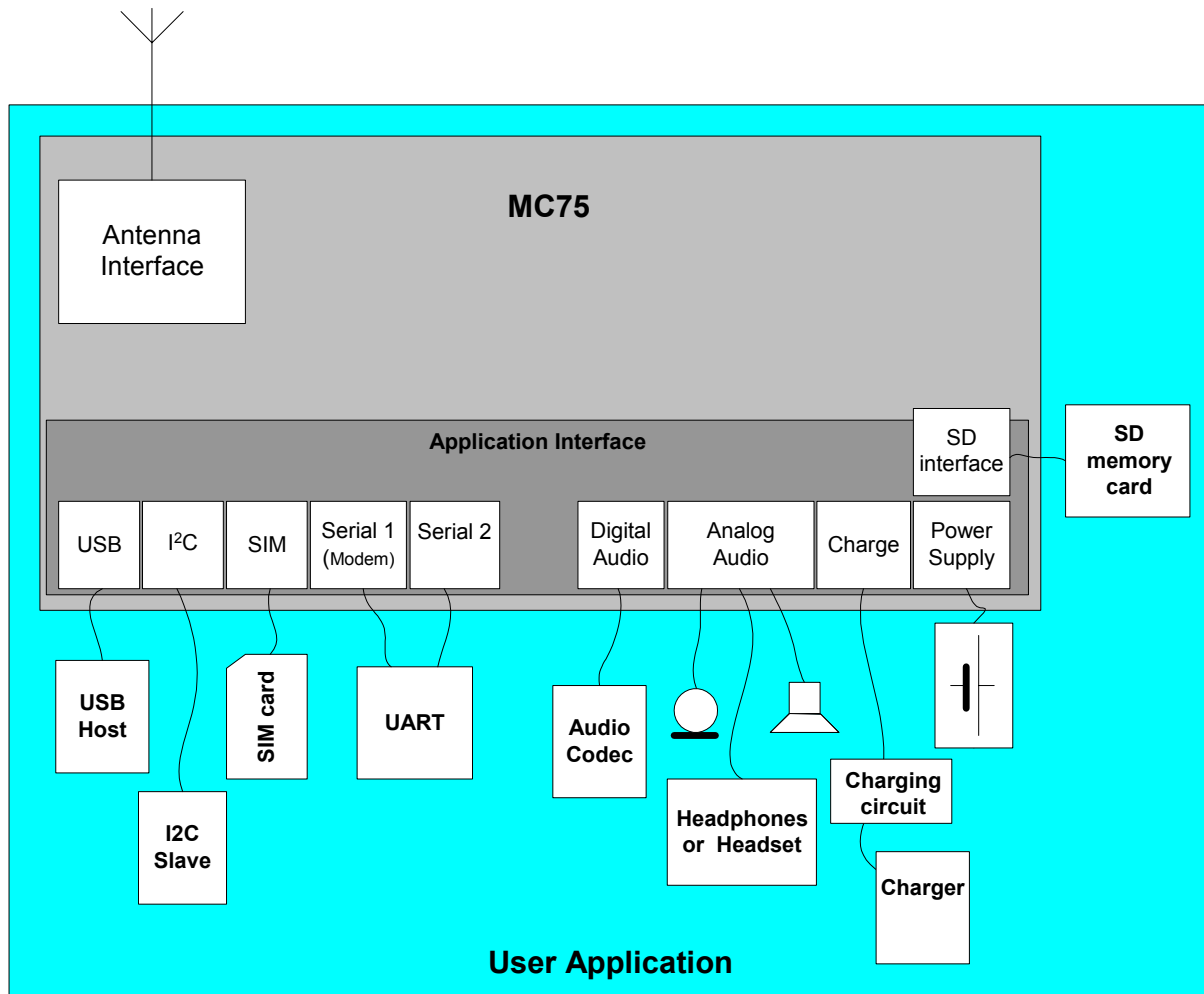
MC75

Antenna Interface

Application Interface

SD interface

SD memory card

USB

I$^2$C

SIM

Serial 1 (Modem)

Serial 2

Digital Audio

Analog Audio

Charge

Power Supply

USB Host

I2C Slave

SIM card

UART

Audio Codec

Headphones or Headset

Charging circuit

Charger

User Application